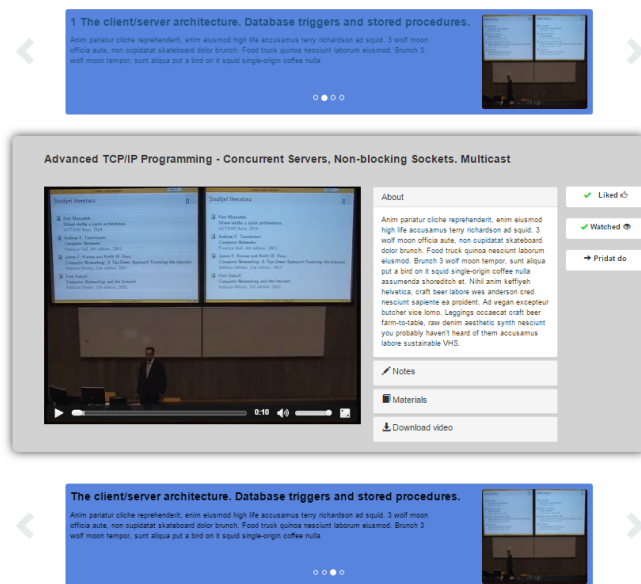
1 The client/server architecture. Database triggers and stored procedures.

Anim pariatur cliche reprehenderit, enim eiusmod high life accusamus terry richardson ad squid. 3 wolf moon officia aute, non cupidatat skateboard dolor brunch. Food truck quinoa nesciunt laborum eiusmod. Brunch 3 wolf moon tempor, sunt aliqua put a bird on it squid single-origin coffee nulla

Advanced TCP/IP Programming - Concurrent Servers, Non-blocking Sockets. Multicast

Studijní literatura

Studijní literatura

0:10

About

Anim pariatur cliche reprehenderit, enim eiusmod high life accusamus terry richardson ad squid. 3 wolf moon officia aute, non cupidatat skateboard dolor brunch. Food truck quinoa nesciunt laborum eiusmod. Brunch 3 wolf moon tempor, sunt aliqua put a bird on it squid single-origin coffee nulla assumenda shoreditch et. Nihil anim keffiyeh helvetica, craft beer labore wes anderson cred nesciunt sapiente ea proident. Ad vegan excepteur butcher vice lomo. Leggings occaecat craft beer farm-to-table, raw denim aesthetic synth nesciunt you probably haven't heard of them accusamus labore sustainable VHS.

Notes

Materials

Download video

Liked

Watched

Pridat do

The client/server architecture. Database triggers and stored procedures.

Anim pariatur cliche reprehenderit, enim eiusmod high life accusamus terry richardson ad squid. 3 wolf moon officia aute, non cupidatat skateboard dolor brunch. Food truck quinoa nesciunt laborum eiusmod. Brunch 3 wolf moon tempor, sunt aliqua put a bird on it squid single-origin coffee nulla